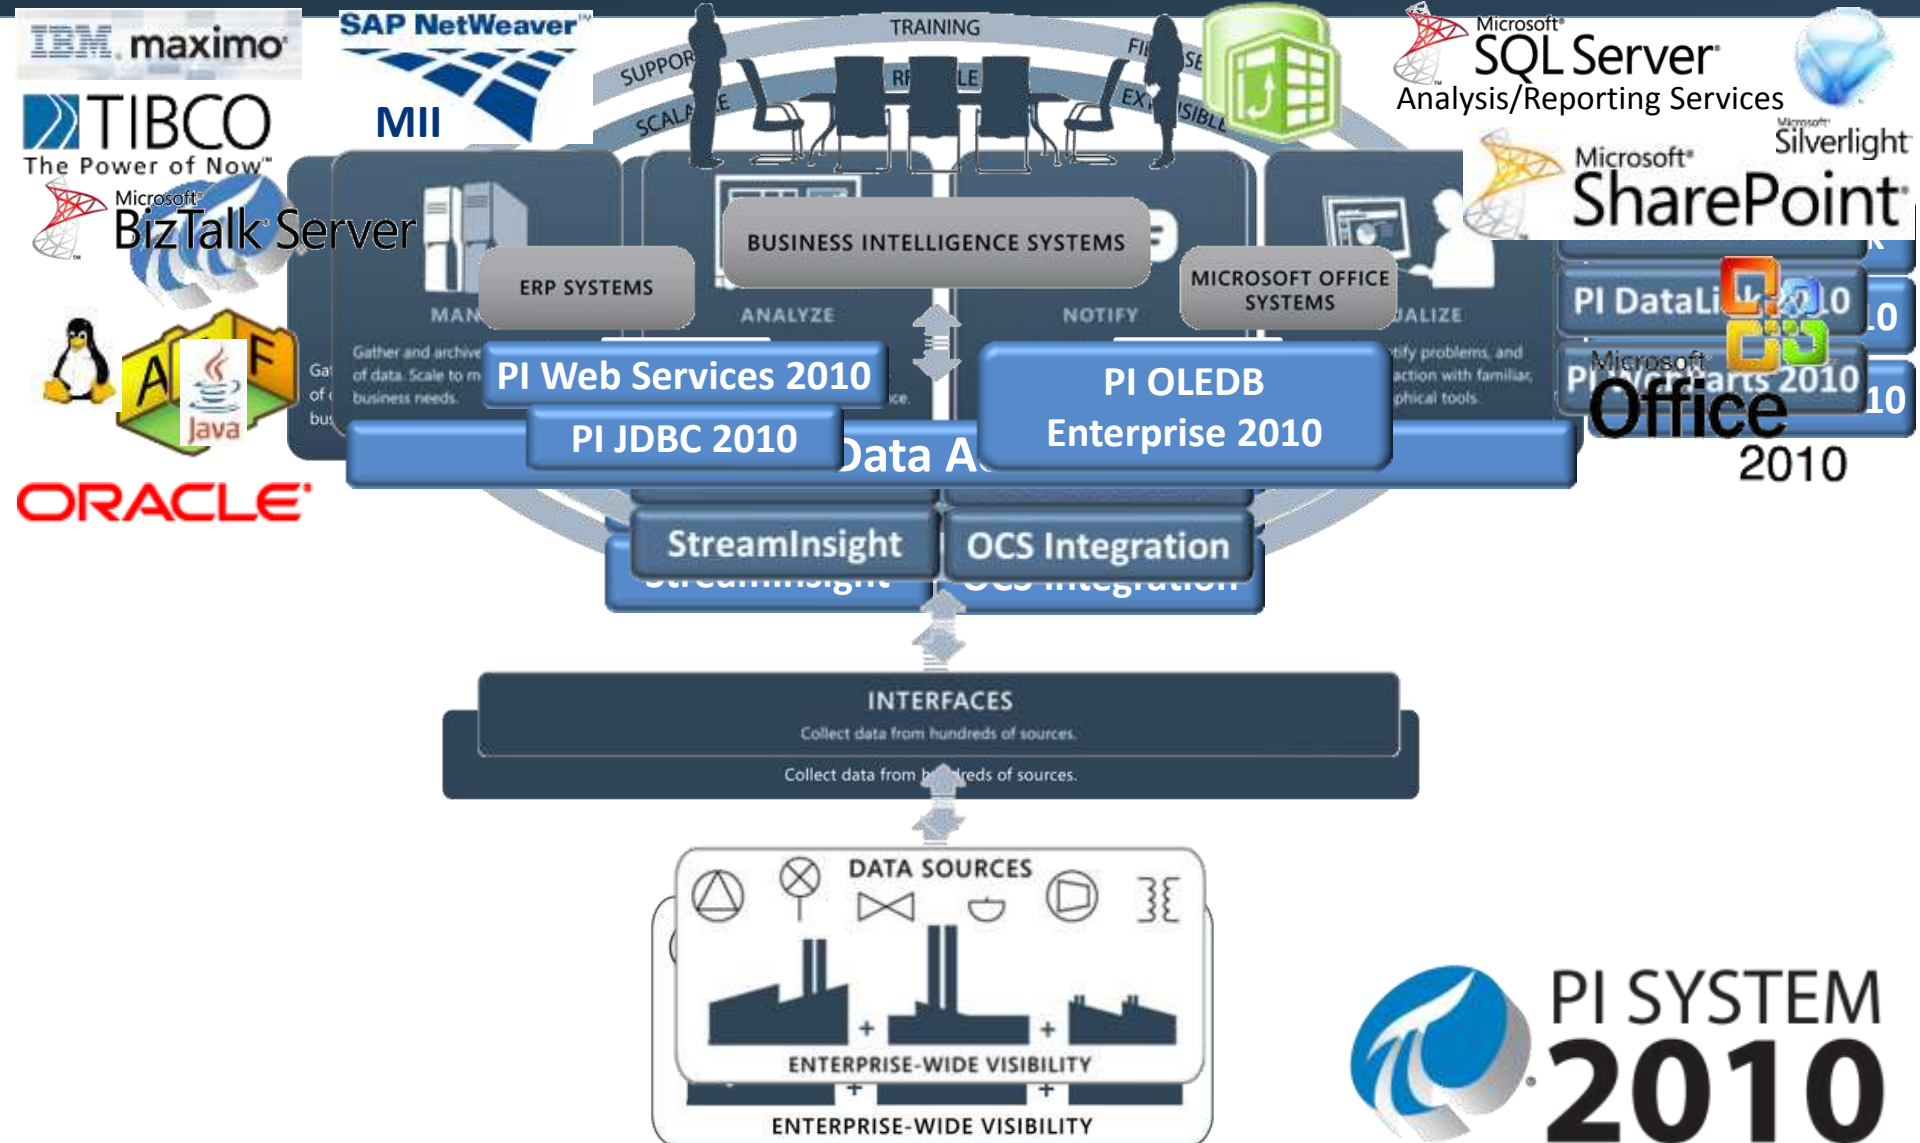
IBM maximo

SAP NetWeaver

MII

TIBCO
The Power of Now

Microsoft
BizTalk Server

A F
Java

ORACLE

TRAINING
SUPPOR
SCALA
RE LE
FI SE
EX SIBLE

Microsoft
SQL Server
Analysis/Reporting Services

Microsoft
Silverlight

Microsoft
SharePoint

BUSINESS INTELLIGENCE SYSTEMS

ERP SYSTEMS

MICROSOFT OFFICE SYSTEMS

MAN

ANALYZE

NOTIFY

ALIZE

Gather and archive of data. Scale to m business needs.

Ga of bu

ce.

tify problems, and action with familiar, phical tools.

PI Web Services 2010

PI JDBC 2010

Data A

PI OLEDB Enterprise 2010

PI DataLi 2010

Microsoft
PI arts 2010

Office
2010

10

10

StreamInsight

OCS Integration

INTERFACES
Collect data from hundreds of sources.

Collect data from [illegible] of sources.

DATA SOURCES

ENTERPRISE-WIDE VISIBILITY

ENTERPRISE-WIDE VISIBILITY

PI SYSTEM
2010